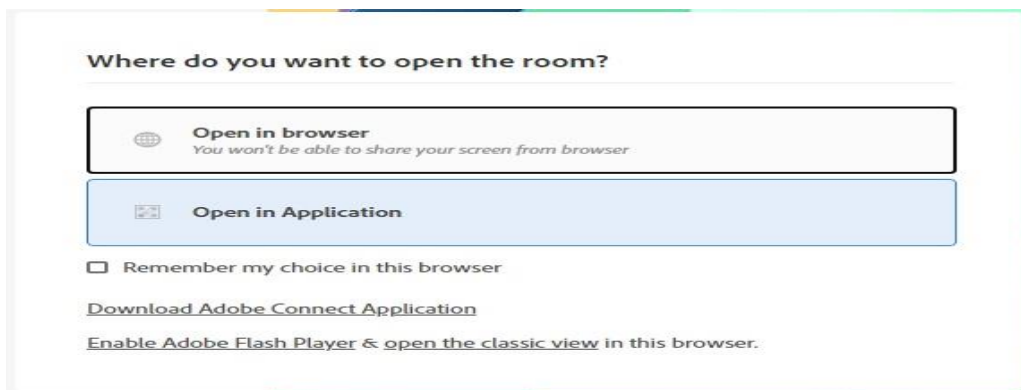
Where do you want to open the room?

Open in browser
You won't be able to share your screen from browser

Open in Application

Remember my choice in this browser

Download Adobe Connect Application

Enable Adobe Flash Player & open the classic view in this browser.